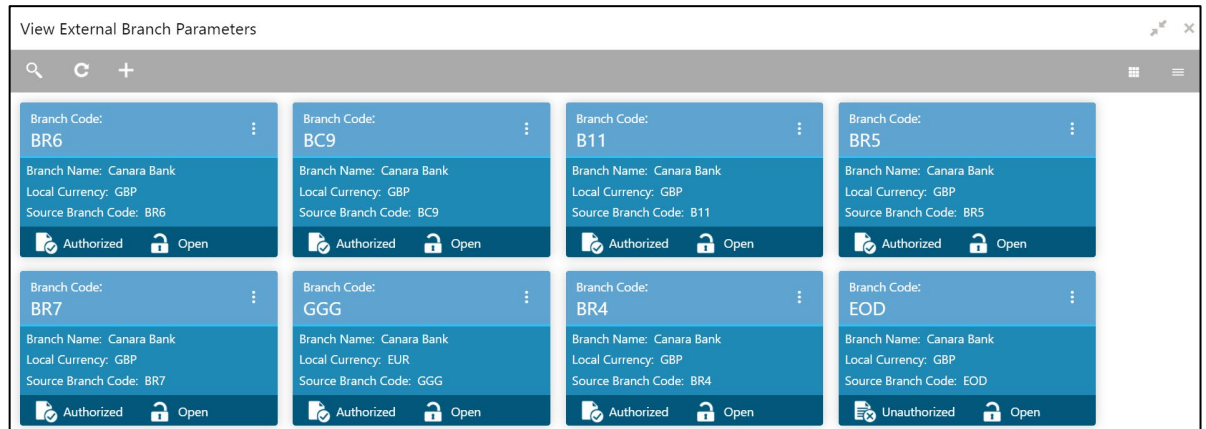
View External Branch Parameters

Branch Code:
BR6
Branch Name: Canara Bank
Local Currency: GBP
Source Branch Code: BR6
Authorized Open

Branch Code:
BC9
Branch Name: Canara Bank
Local Currency: GBP
Source Branch Code: BC9
Authorized Open

Branch Code:
B11
Branch Name: Canara Bank
Local Currency: GBP
Source Branch Code: B11
Authorized Open

Branch Code:
BR5
Branch Name: Canara Bank
Local Currency: GBP
Source Branch Code: BR5
Authorized Open

Branch Code:
BR7
Branch Name: Canara Bank
Local Currency: GBP
Source Branch Code: BR7
Authorized Open

Branch Code:
GGG
Branch Name: Canara Bank
Local Currency: EUR
Source Branch Code: GGG
Authorized Open

Branch Code:
BR4
Branch Name: Canara Bank
Local Currency: GBP
Source Branch Code: BR4
Authorized Open

Branch Code:
EOD
Branch Name: Canara Bank
Local Currency: GBP
Source Branch Code: EOD
Unauthorized Open